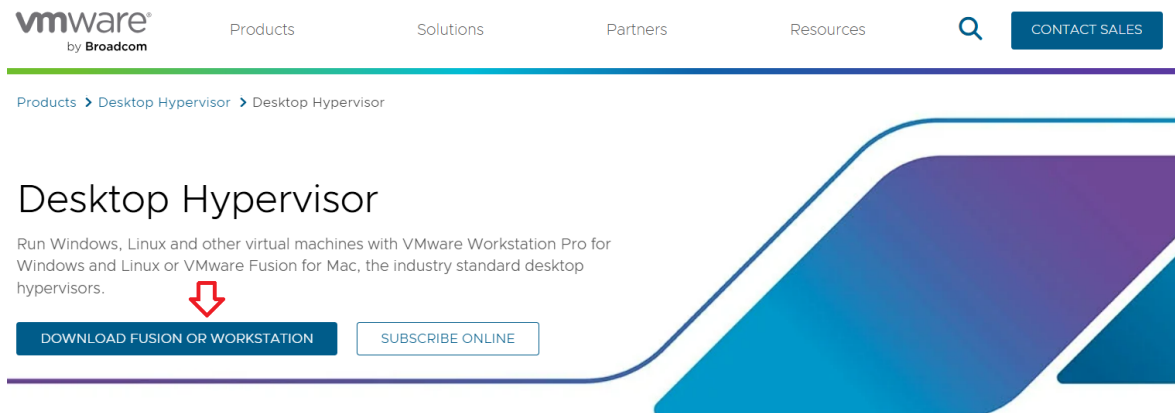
vmware® by Broadcom

Products Solutions Partners Resources CONTACT SALES

Products > Desktop Hypervisor > Desktop Hypervisor

Desktop Hypervisor

Run Windows, Linux and other virtual machines with VMware Workstation Pro for Windows and Linux or VMware Fusion for Mac, the industry standard desktop hypervisors.

DOWNLOAD FUSION OR WORKSTATION

SUBSCRIBE ONLINE